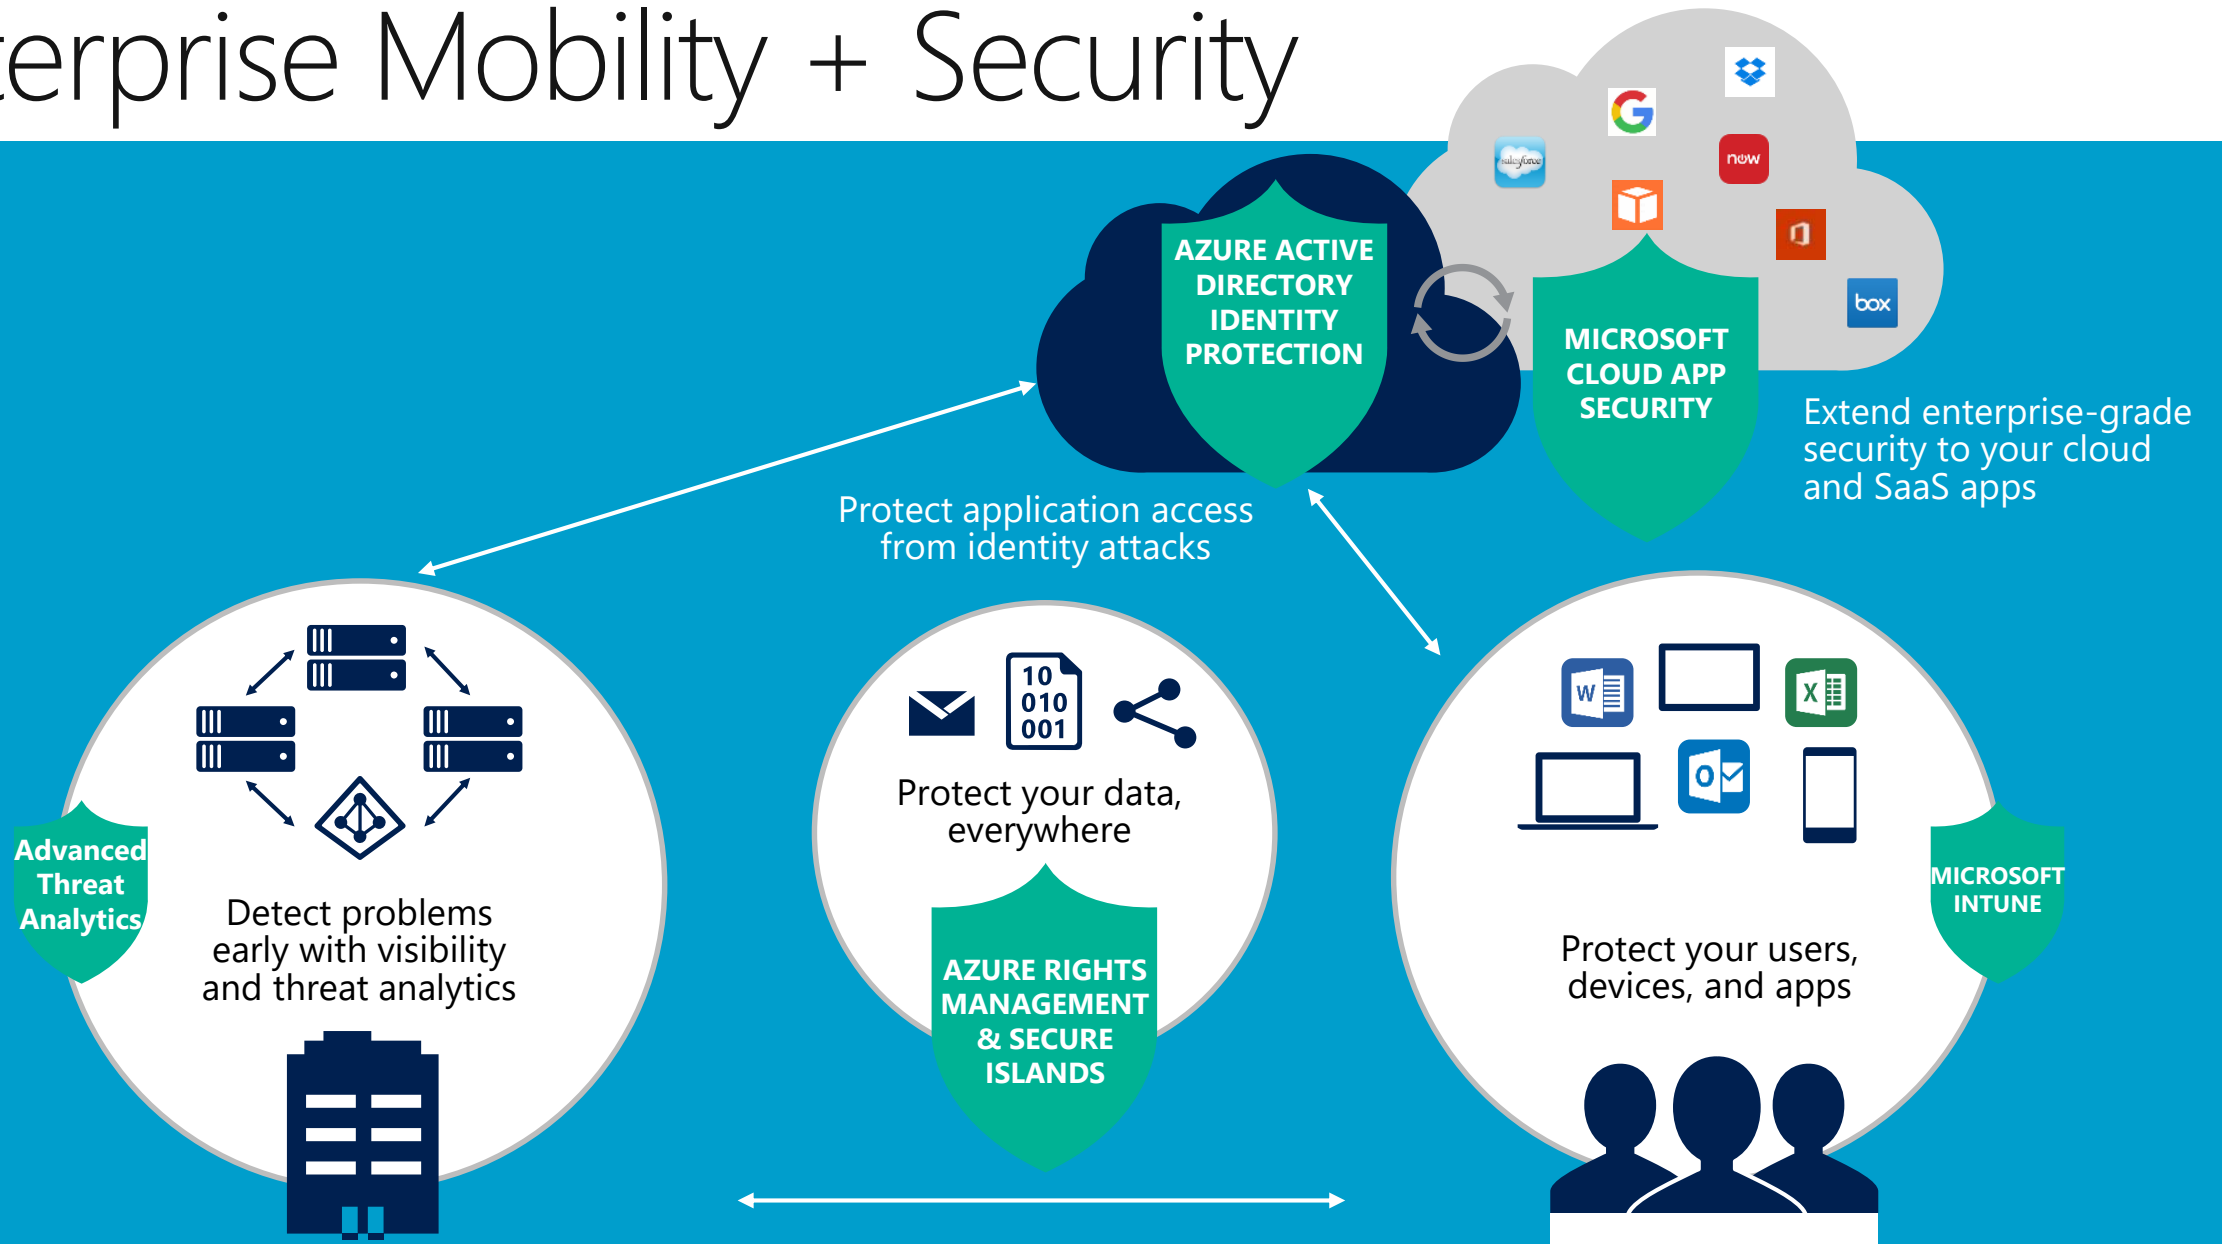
terprise Mobility + Security

salesforce

now

box

AZURE ACTIVE DIRECTORY IDENTITY PROTECTION

MICROSOFT CLOUD APP SECURITY

Extend enterprise-grade security to your cloud and SaaS apps

Protect application access from identity attacks

Advanced Threat Analytics

Detect problems early with visibility and threat analytics

10
010
001

Protect your data, everywhere

AZURE RIGHTS MANAGEMENT & SECURE ISLANDS

W

X

O

MICROSOFT INTUNE

Protect your users, devices, and apps